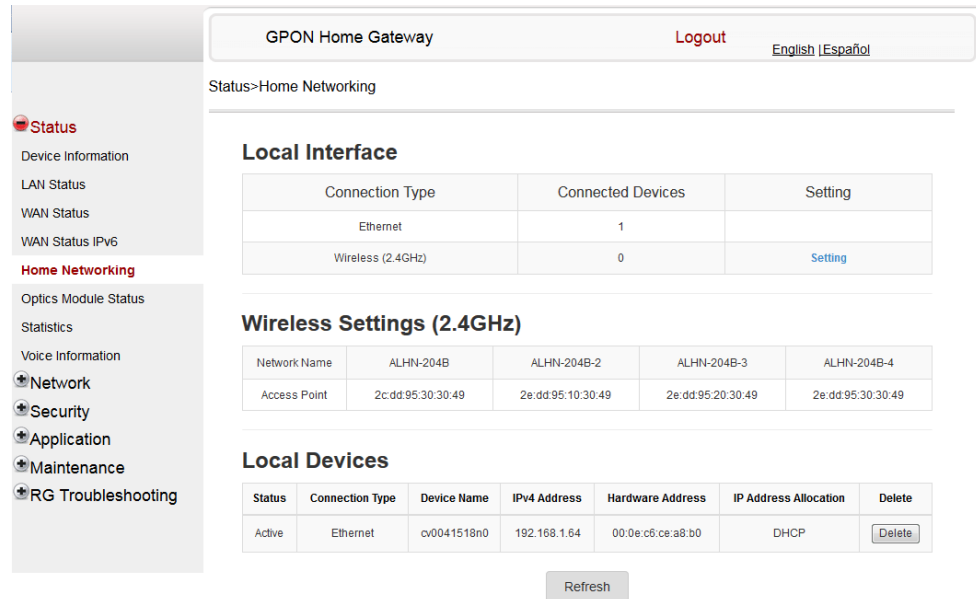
GPON Home Gateway

Logout

English | Español

Status>Home Networking

Status

Device Information

LAN Status

WAN Status

WAN Status IPv6

Home Networking

Optics Module Status

Statistics

Voice Information

Network

Security

Application

Maintenance

RG Troubleshooting

Local Interface

| Connection Type | Connected Devices | Setting |
|---|---|---|
| Ethernet | 1 | |
| Wireless (2.4GHz) | 0 | Setting |

Wireless Settings (2.4GHz)

| Network Name | ALHN-204B | ALHN-204B-2 | ALHN-204B-3 | ALHN-204B-4 |
|---|---|---|---|---|
| Access Point | 2c:dd:95:30:30:49 | 2e:dd:95:10:30:49 | 2e:dd:95:20:30:49 | 2e:dd:95:30:30:49 |

Local Devices

| Status | Connection Type | Device Name | IPv4 Address | Hardware Address | IP Address Allocation | Delete |
|---|---|---|---|---|---|---|
| Active | Ethernet | cv0041518n0 | 192.168.1.64 | 00:0e:c6:ce:a8:b0 | DHCP | Delete |

Refresh